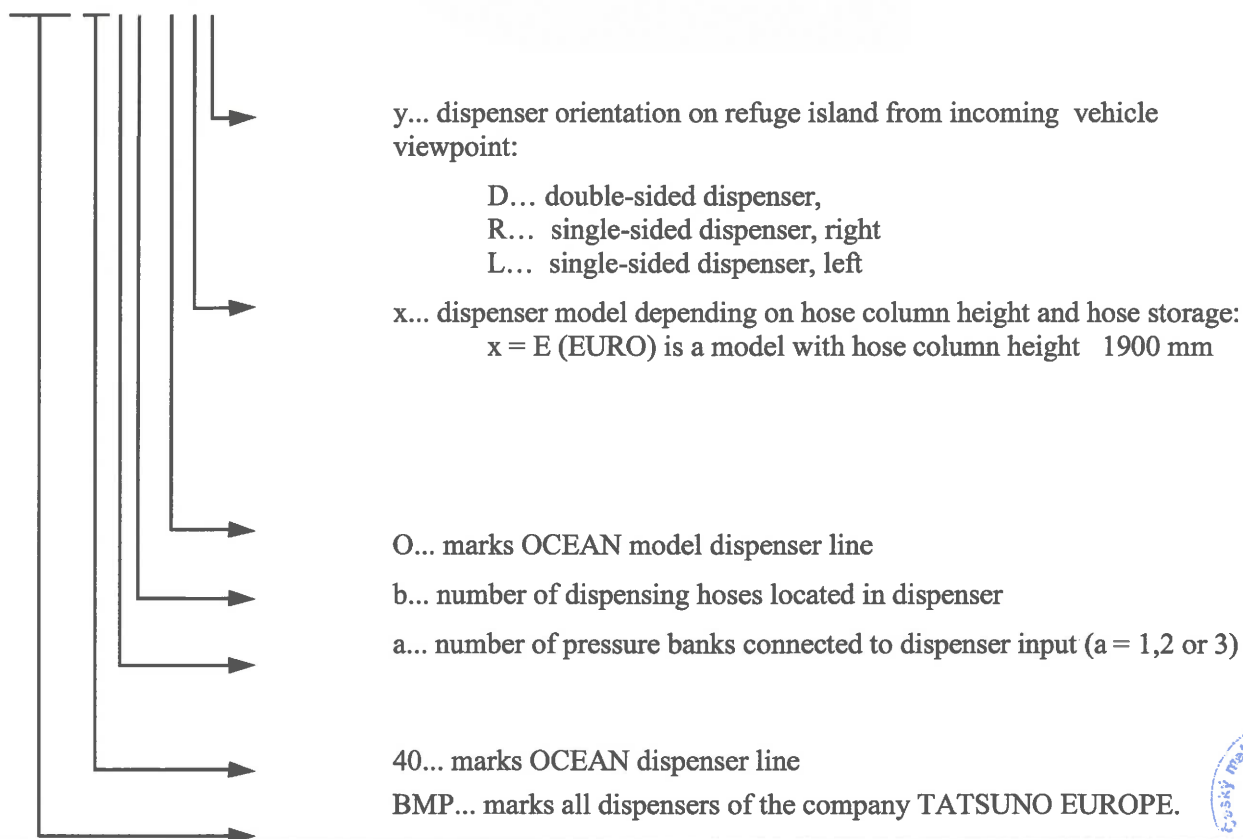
y... dispenser orientation on refuge island from incoming vehicle viewpoint:

D… double-sided dispenser,
R… single-sided dispenser, right
L… single-sided dispenser, left

x... dispenser model depending on hose column height and hose storage:
x = E (EURO) is a model with hose column height 1900 mm

O... marks OCEAN model dispenser line

b... number of dispensing hoses located in dispenser

a... number of pressure banks connected to dispenser input (a = 1,2 or 3)

40... marks OCEAN dispenser line

BMP... marks all dispensers of the company TATSUNO EUROPE.